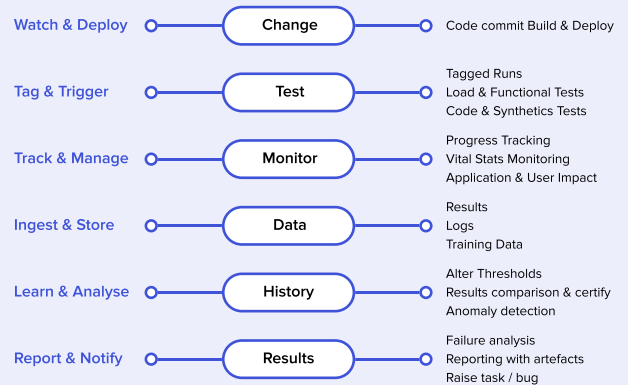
Watch & Deploy
Change
Code commit Build & Deploy

Tag & Trigger
Test
Tagged Runs
Load & Functional Tests
Code & Synthetics Tests

Track & Manage
Monitor
Progress Tracking
Vital Stats Monitoring
Application & User Impact

Ingest & Store
Data
Results
Logs
Training Data

Learn & Analyse
History
Alter Thresholds
Results comparison & certify
Anomaly detection

Report & Notify
Results
Failure analysis
Reporting with artefacts
Raise task / bug